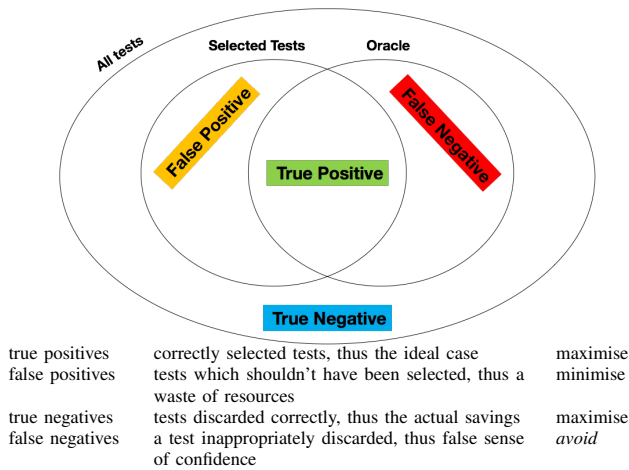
All tests

Selected Tests

Oracle

False Positive

False Negative

True Positive

True Negative

| | | |
|---|---|---|
| true positives | correctly selected tests, thus the ideal case | maximise |
| false positives | tests which shouldn't have been selected, thus a waste of resources | minimise |
| true negatives | tests discarded correctly, thus the actual savings | maximise |
| false negatives | a test inappropriately discarded, thus false sense of confidence | *avoid* |